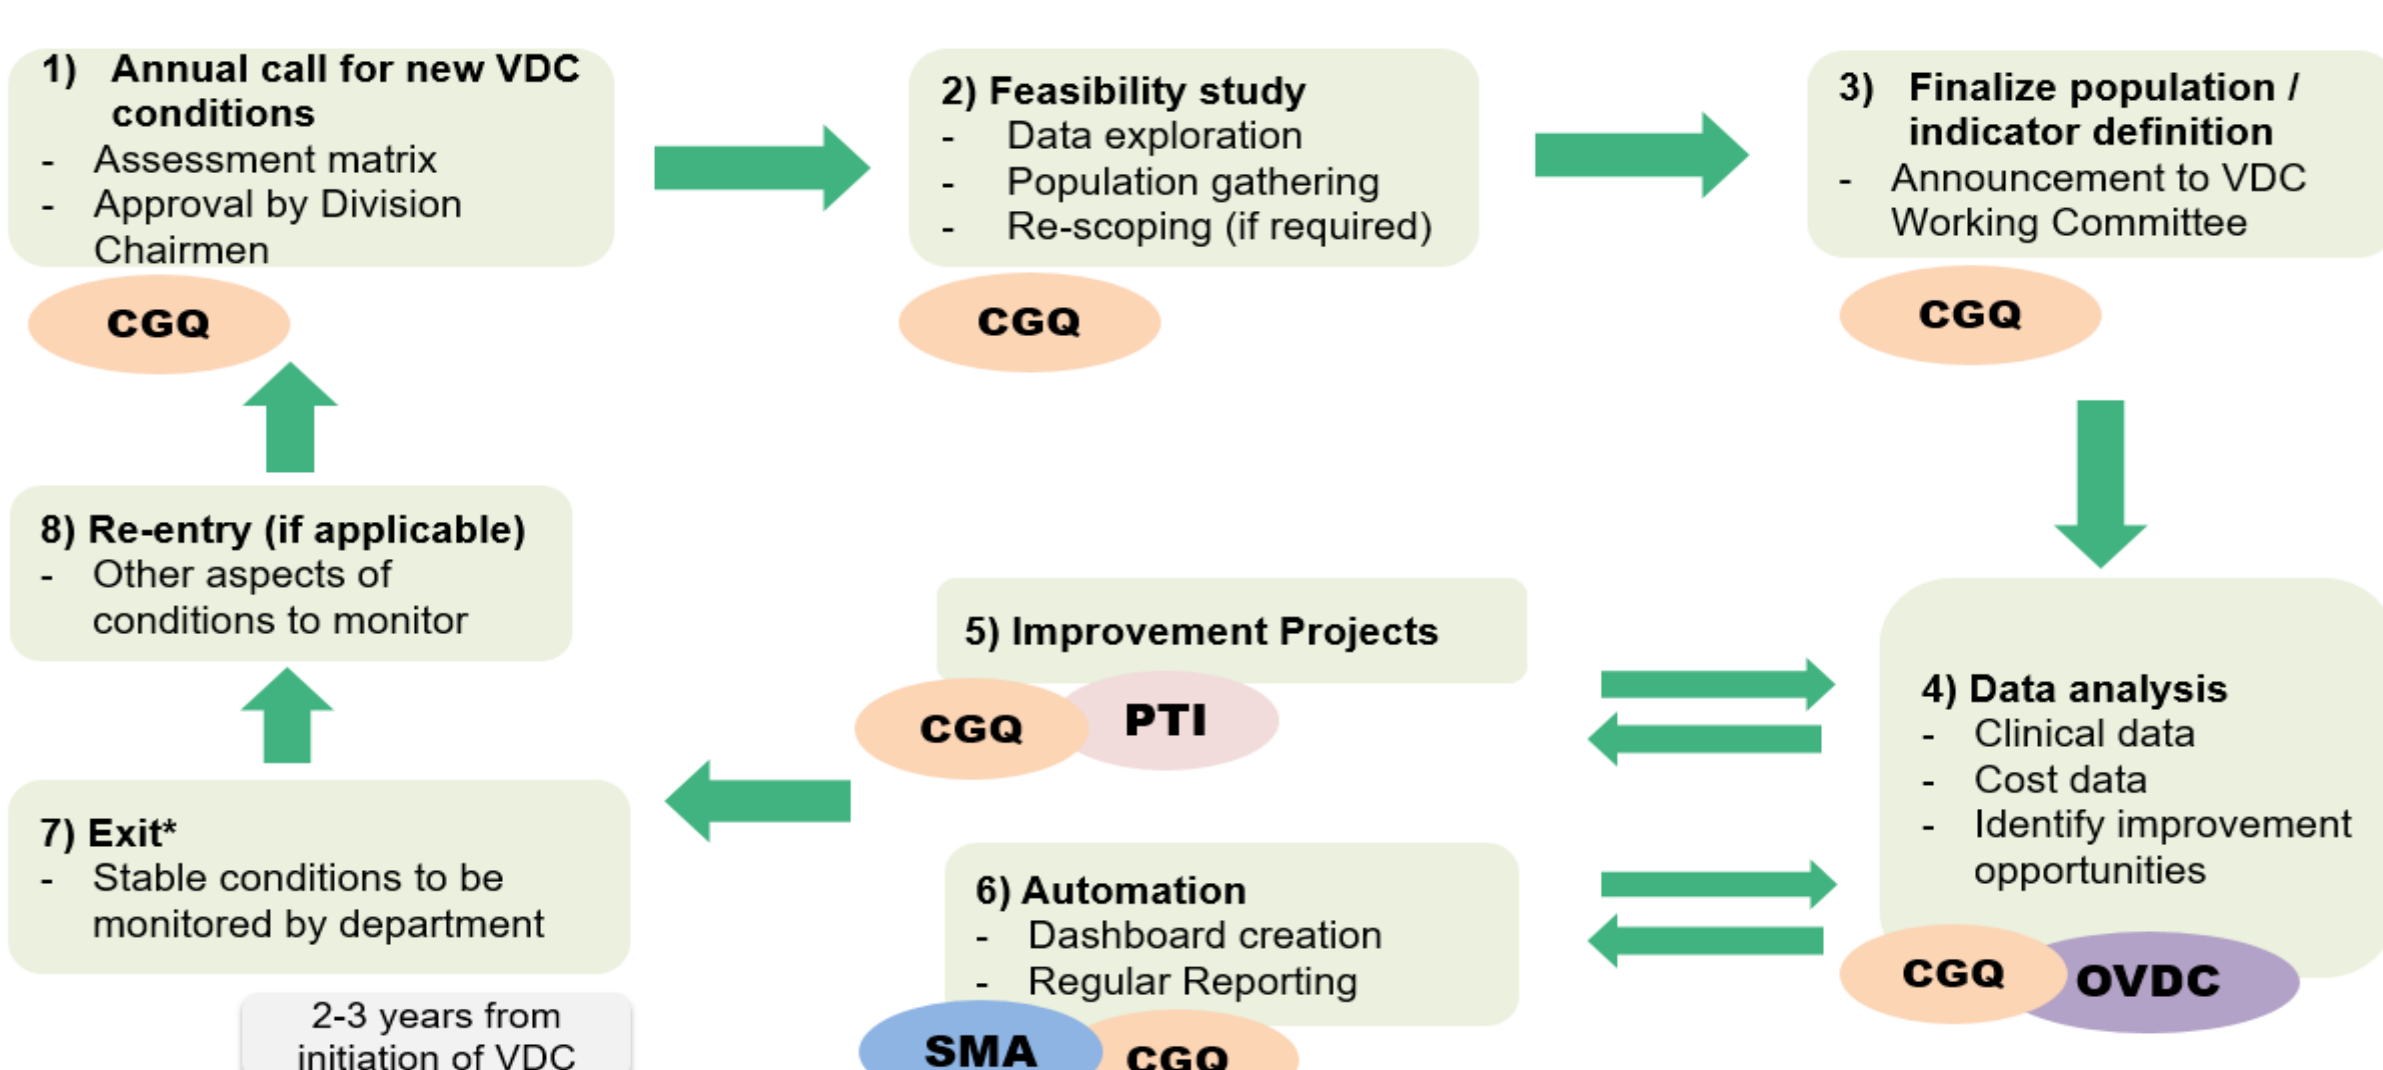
1) Annual call for new VDC conditions
- Assessment matrix
- Approval by Division Chairmen

CGQ

2) Feasibility study
- Data exploration
- Population gathering
- Re-scoping (if required)

CGQ

3) Finalize population / indicator definition
- Announcement to VDC Working Committee

CGQ

8) Re-entry (if applicable)
- Other aspects of conditions to monitor

5) Improvement Projects

CGQ PTI

4) Data analysis
- Clinical data
- Cost data
- Identify improvement opportunities

CGQ OVDC

7) Exit*
- Stable conditions to be monitored by department

6) Automation
- Dashboard creation
- Regular Reporting

SMA CGQ

2-3 years from initiation of VDC